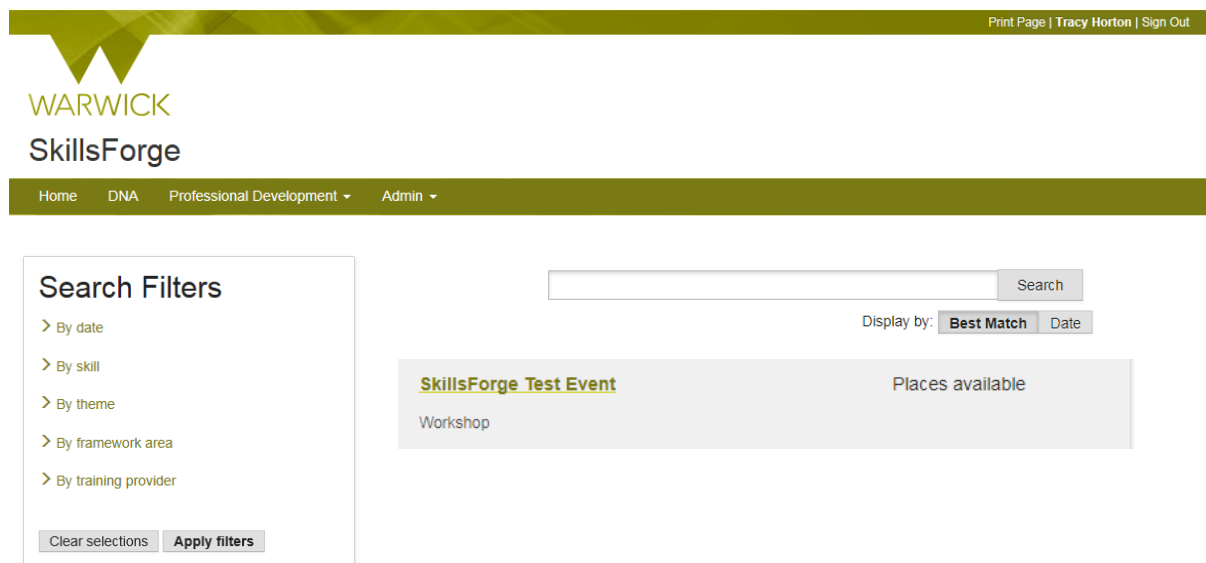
Print Page | Tracy Horton | Sign Out

WARWICK

SkillsForge

Home DNA Professional Development Admin

Search Filters

By date

By skill

By theme

By framework area

By training provider

Clear selections Apply filters

Search

Display by: Best Match Date

SkillsForge Test Event

Places available

Workshop